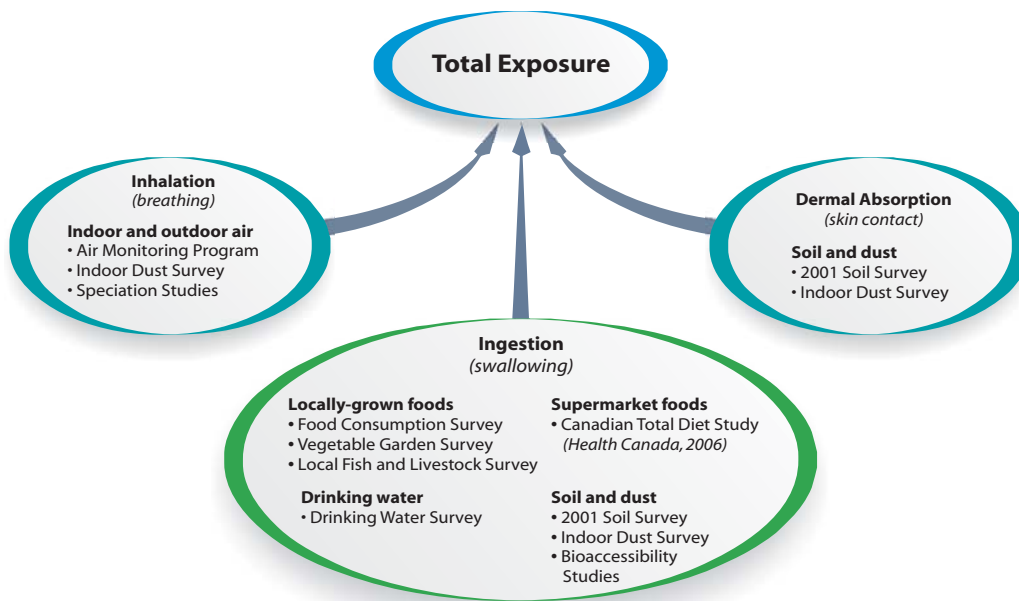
Total Exposure

Inhalation
(breathing)

Indoor and outdoor air
• Air Monitoring Program
• Indoor Dust Survey
• Speciation Studies

Dermal Absorption
(skin contact)

Soil and dust
• 2001 Soil Survey
• Indoor Dust Survey

Ingestion
(swallowing)

Locally-grown foods
• Food Consumption Survey
• Vegetable Garden Survey
• Local Fish and Livestock Survey

Supermarket foods
• Canadian Total Diet Study (Health Canada, 2006)

Drinking water
• Drinking Water Survey

Soil and dust
• 2001 Soil Survey
• Indoor Dust Survey
• Bioaccessibility Studies